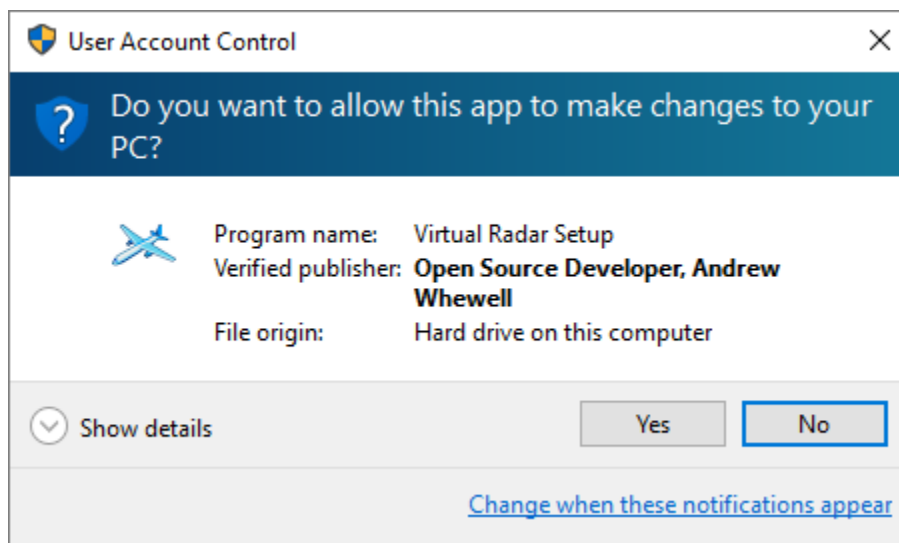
User Account Control

×

Do you want to allow this app to make changes to your PC?

Program name: Virtual Radar Setup
Verified publisher: **Open Source Developer, Andrew Whewell**
File origin: Hard drive on this computer

Show details

Yes

No

Change when these notifications appear